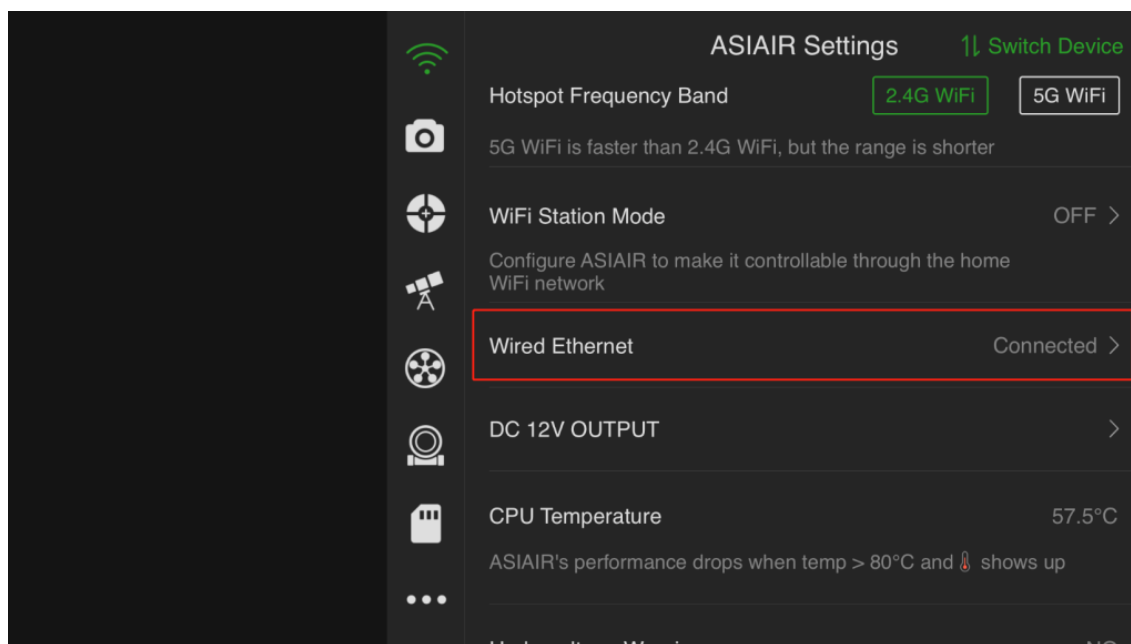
ASIAIR Settings

⇅ Switch Device

Hotspot Frequency Band

2.4G WiFi

5G WiFi

5G WiFi is faster than 2.4G WiFi, but the range is shorter

WiFi Station Mode

OFF >

Configure ASIAIR to make it controllable through the home WiFi network

Wired Ethernet

Connected >

DC 12V OUTPUT

>

CPU Temperature

57.5°C

ASIAIR's performance drops when temp > 80°C and shows up

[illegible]